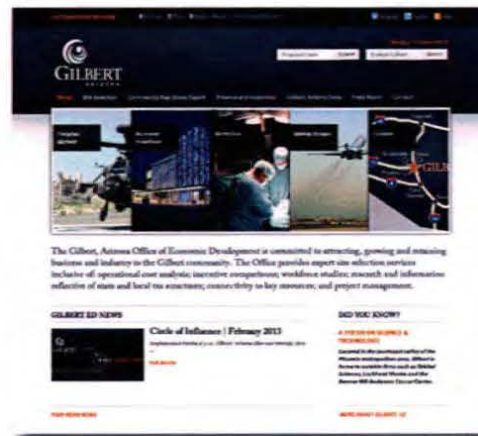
GILBERT
ARIZONA

The Gilbert, Arizona Office of Economic Development is committed to attracting, growing and retaining business and industry to the Gilbert community. The Office provides expert site selection services inclusive of: operational cost analysis; incentive comparisons; workforce studies; research and information reflective of state and local tax structures; connectivity to key resources; and project management.

GILBERT ED NEWS

Circle of Influence | February 2013

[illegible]

DID YOU KNOW?

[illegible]